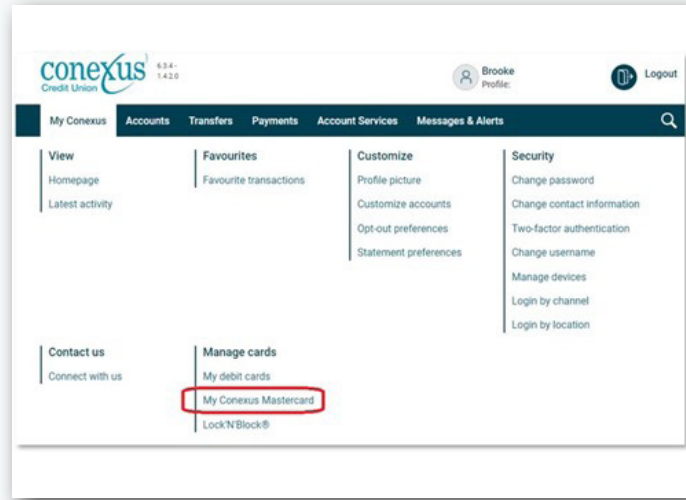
conexus Credit Union
6.3.4 -
1.4.2.0

Brooke
Profile:

Logout

My Conexus | Accounts | Transfers | Payments | Account Services | Messages & Alerts

View
Homepage
Latest activity

Favourites
Favourite transactions

Customize
Profile picture
Customize accounts
Opt-out preferences
Statement preferences

Security
Change password
Change contact information
Two-factor authentication
Change username
Manage devices
Login by channel
Login by location

Contact us
Connect with us

Manage cards
My debit cards
My Conexus Mastercard
Lock'N'Block®